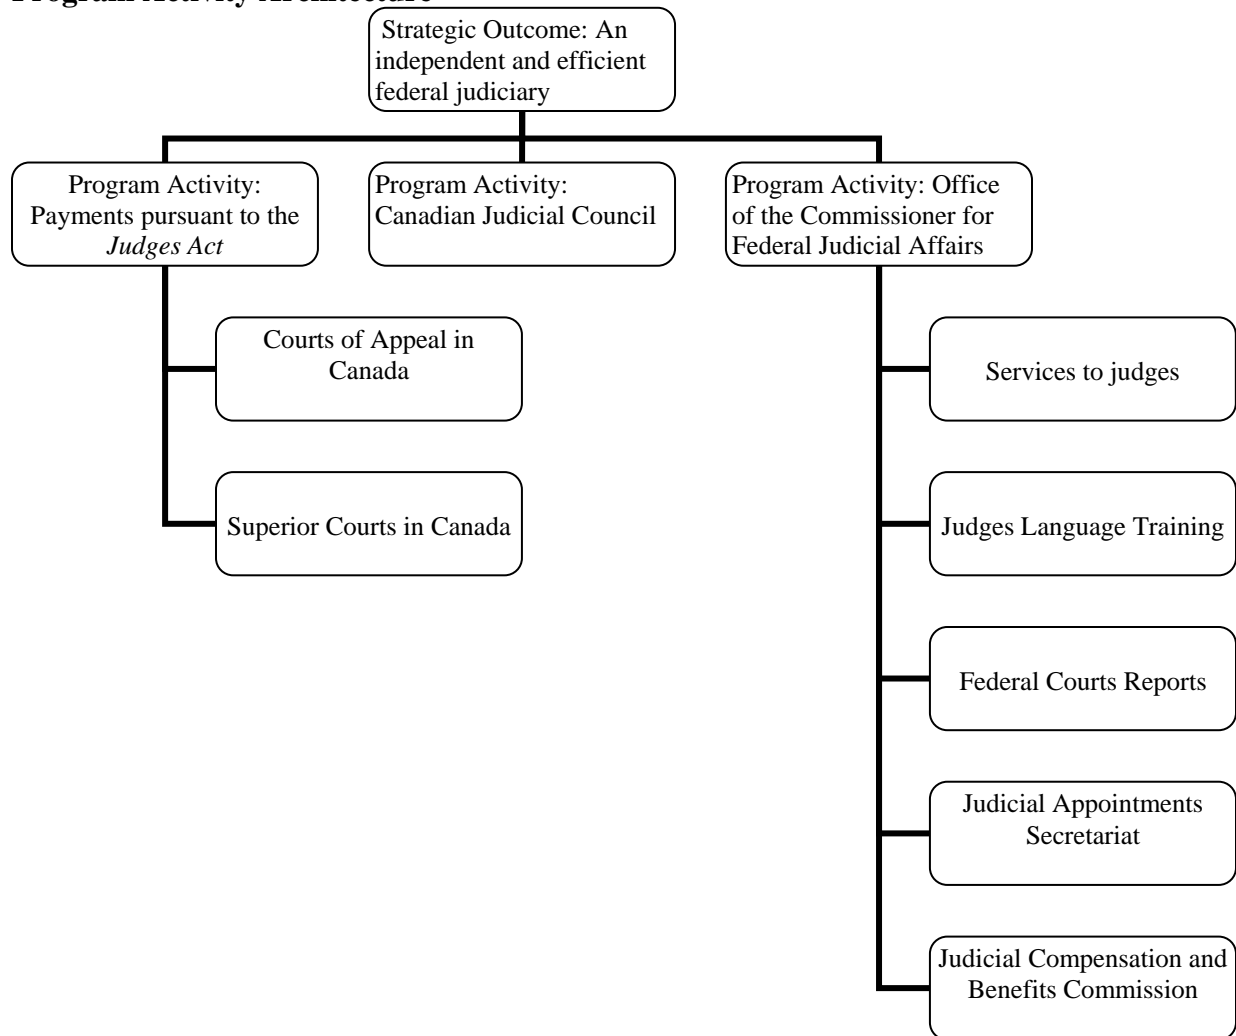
Program Activity Architecture

Strategic Outcome: An independent and efficient federal judiciary

Program Activity: Payments pursuant to the *Judges Act*

Program Activity: Canadian Judicial Council

Program Activity: Office of the Commissioner for Federal Judicial Affairs

Courts of Appeal in Canada

Superior Courts in Canada

Services to judges

Judges Language Training

Federal Courts Reports

Judicial Appointments Secretariat

Judicial Compensation and Benefits Commission